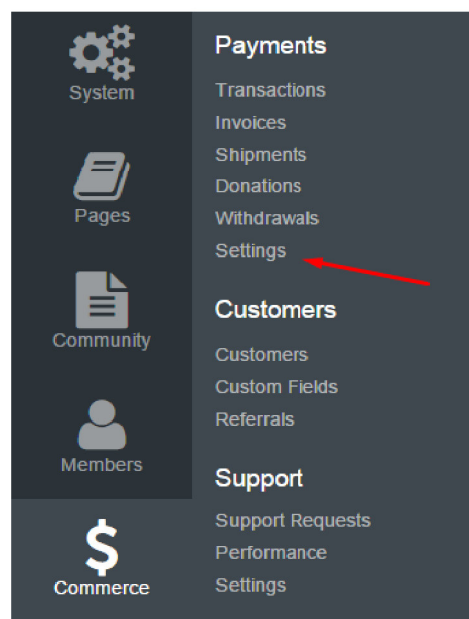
System

Pages

Community

Members

$

Commerce

Payments

Transactions
Invoices
Shipments
Donations
Withdrawals
Settings

Customers

Customers
Custom Fields
Referrals

Support

Support Requests
Performance
Settings